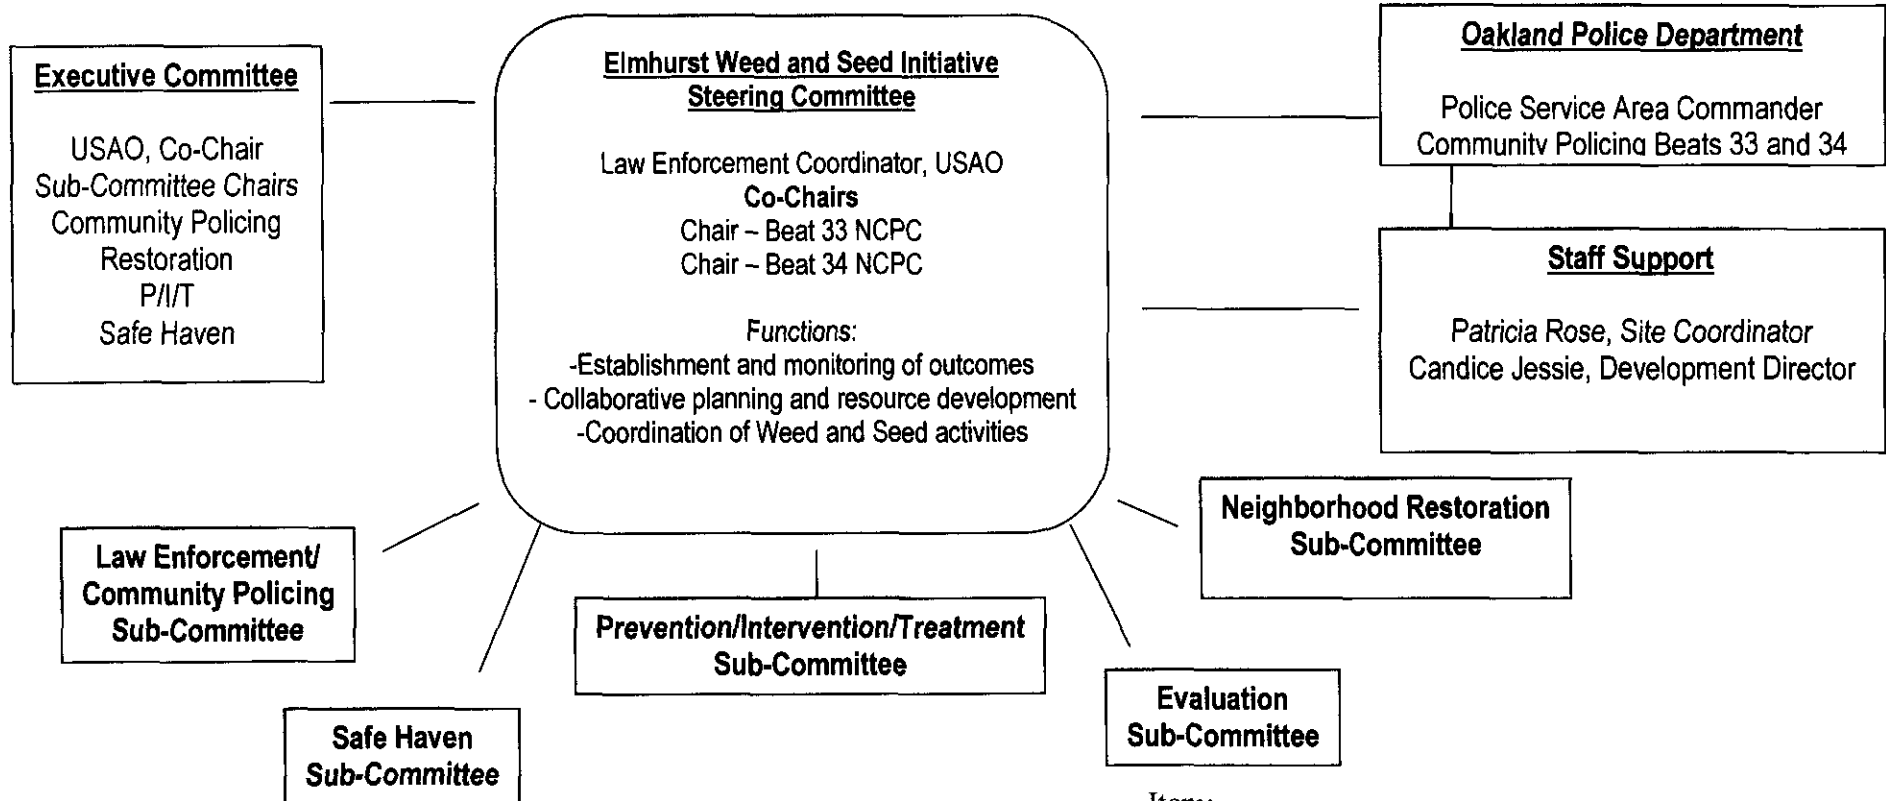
Executive Committee

USAO, Co-Chair
Sub-Committee Chairs
Community Policing
Restoration
P/I/T
Safe Haven

Elmhurst Weed and Seed Initiative
Steering Committee

Law Enforcement Coordinator, USAO
Co-Chairs
Chair – Beat 33 NCPC
Chair – Beat 34 NCPC

Functions:
-Establishment and monitoring of outcomes
- Collaborative planning and resource development
-Coordination of Weed and Seed activities

Oakland Police Department

Police Service Area Commander
Community Policing Beats 33 and 34

Staff Support

Patricia Rose, Site Coordinator
Candice Jessie, Development Director

Law Enforcement/
Community Policing
Sub-Committee

Neighborhood Restoration
Sub-Committee

Prevention/Intervention/Treatment
Sub-Committee

Evaluation
Sub-Committee

Safe Haven
Sub-Committee

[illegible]